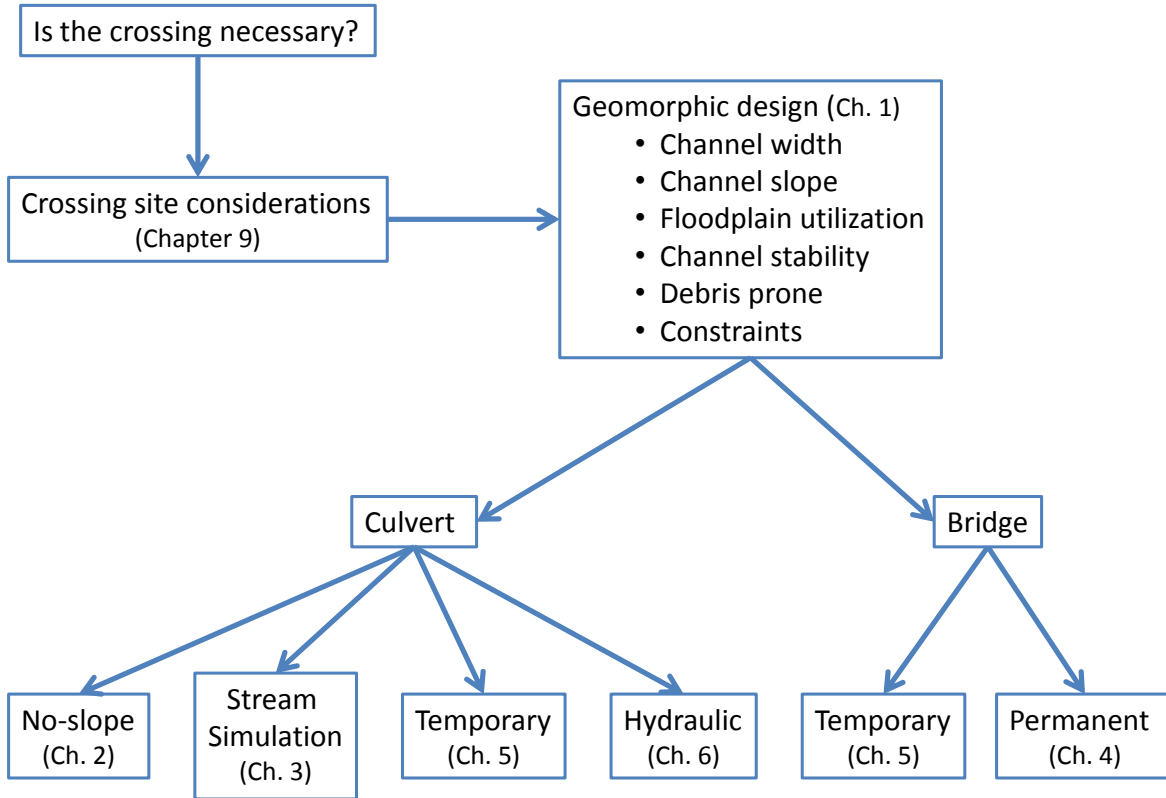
Is the crossing necessary?

Crossing site considerations (Chapter 9)

Geomorphic design (Ch. 1)
• Channel width
• Channel slope
• Floodplain utilization
• Channel stability
• Debris prone
• Constraints

Culvert

Bridge

No-slope (Ch. 2)

Stream Simulation (Ch. 3)

Temporary (Ch. 5)

Hydraulic (Ch. 6)

Temporary (Ch. 5)

Permanent (Ch. 4)